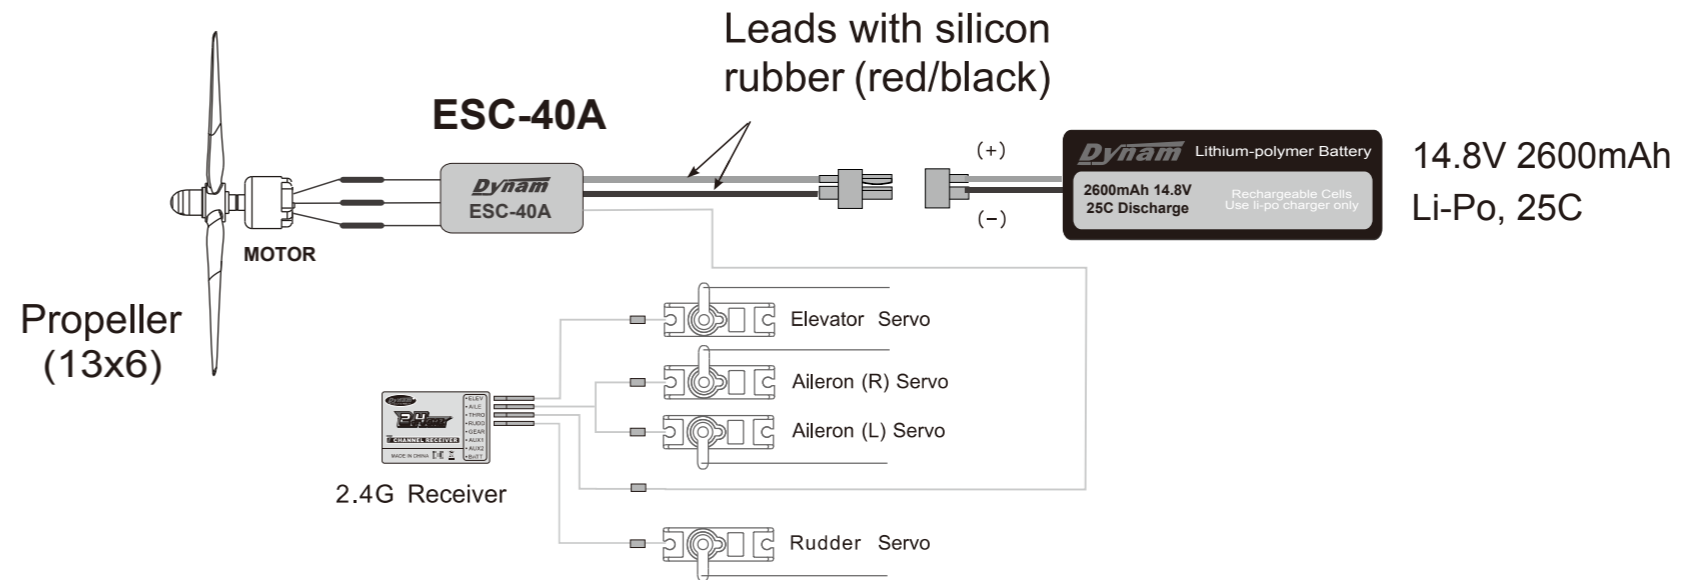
Leads with silicon rubber (red/black)

ESC-40A

Dynam
ESC-40A

MOTOR

Propeller
(13x6)

(+)

(−)

Dynam Lithium-polymer Battery
2600mAh 14.8V
25C Discharge
Rechargeable Cells
Use li-po charger only

14.8V 2600mAh
Li-Po, 25C

Elevator Servo

Aileron (R) Servo

Aileron (L) Servo

ELEV
AILE
THRO
RUDD
GEAR
AUX1
AUX2
BATT

CHANNEL RECEIVER
MADE IN CHINA

2.4G Receiver

Rudder Servo